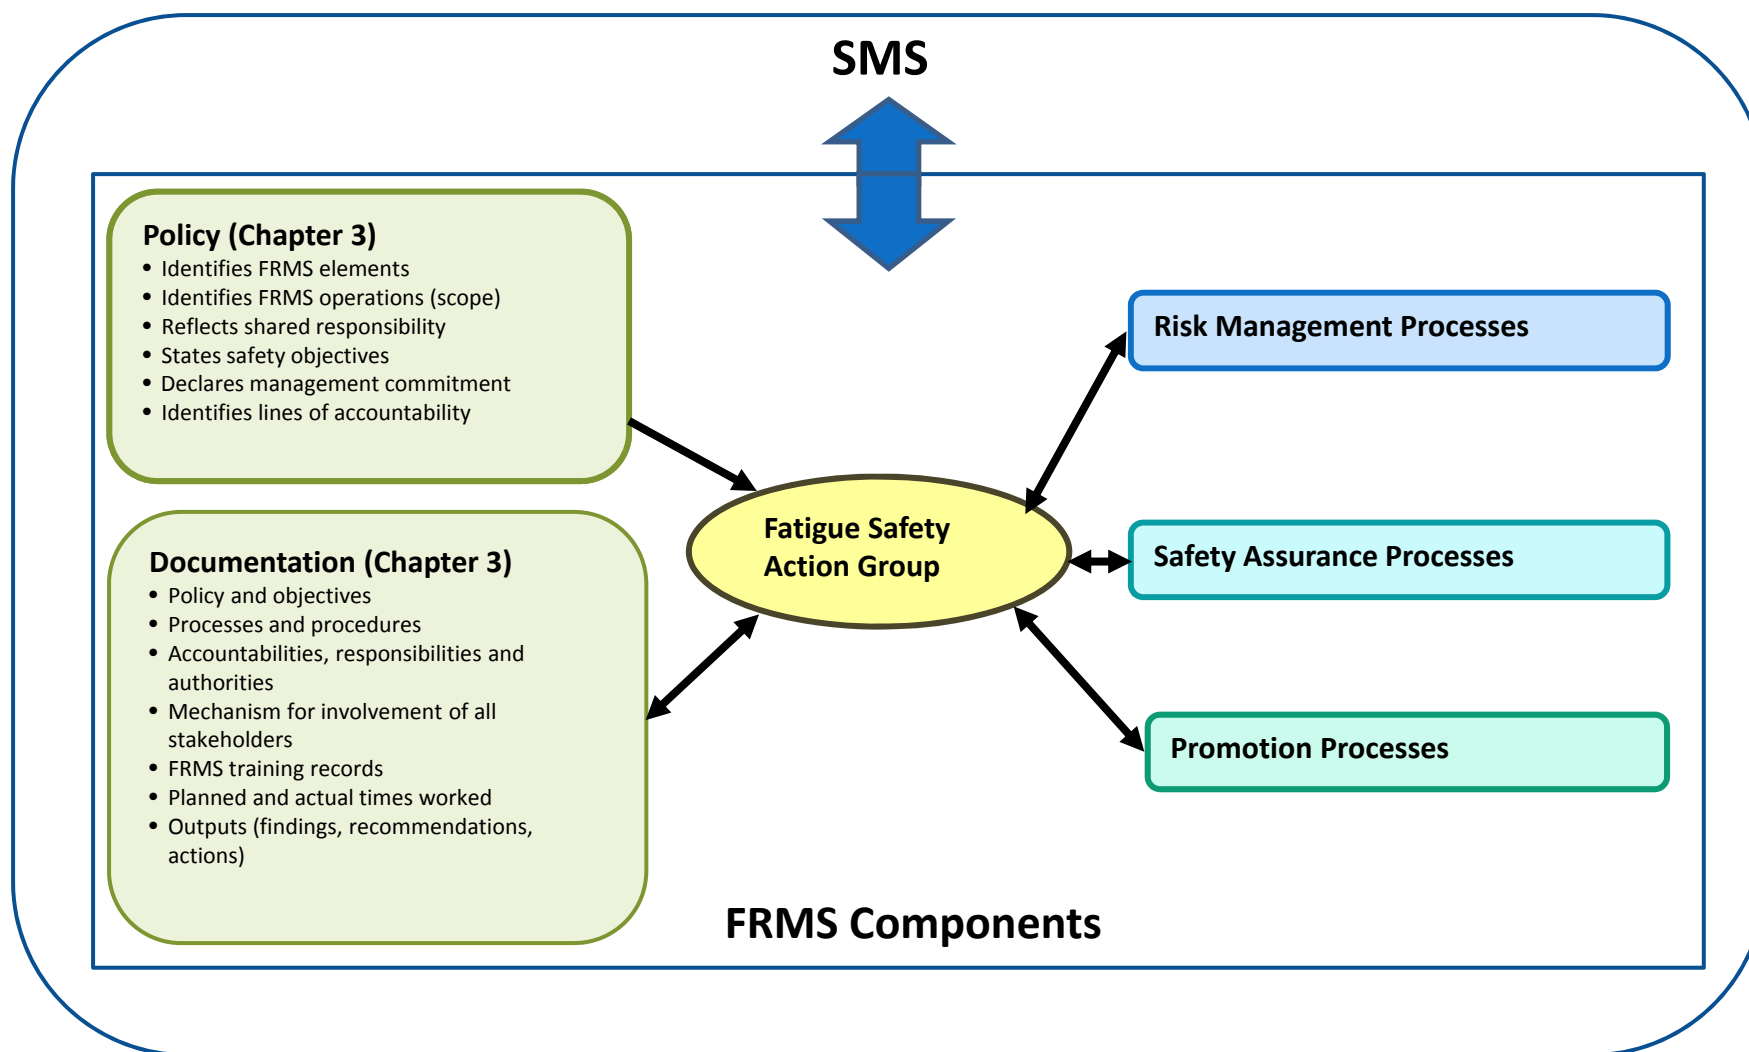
SMS

Policy (Chapter 3)
- Identifies FRMS elements
- Identifies FRMS operations (scope)
- Reflects shared responsibility
- States safety objectives
- Declares management commitment
- Identifies lines of accountability

Documentation (Chapter 3)
- Policy and objectives
- Processes and procedures
- Accountabilities, responsibilities and authorities
- Mechanism for involvement of all stakeholders
- FRMS training records
- Planned and actual times worked
- Outputs (findings, recommendations, actions)

Fatigue Safety Action Group

Risk Management Processes

Safety Assurance Processes

Promotion Processes

FRMS Components